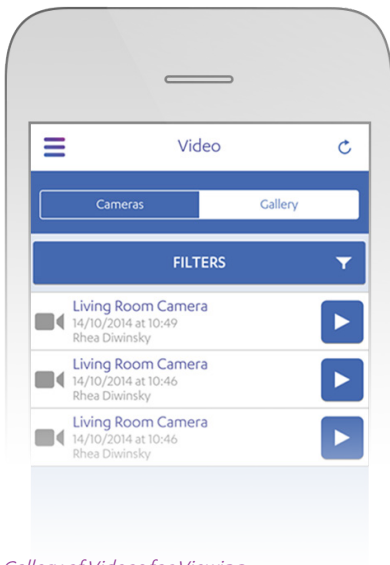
Video

Cameras
Gallery

FILTERS

Living Room Camera
14/10/2014 at 10:49
Rhea Diwinsky

Living Room Camera
14/10/2014 at 10:46
Rhea Diwinsky

Living Room Camera
14/10/2014 at 10:46
Rhea Diwinsky

Gallery of Videos for Viewing